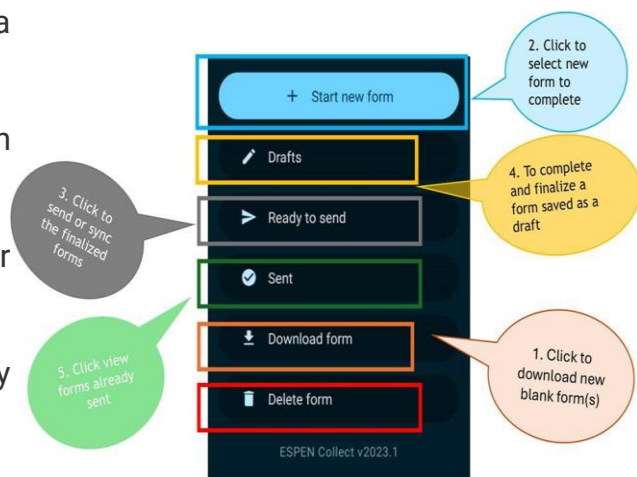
a

n

r

y

+ Start new form

2. Click to select new form to complete

Drafts

4. To complete and finalize a form saved as a draft

3. Click to send or sync the finalized forms

Ready to send

Sent

5. Click view forms already sent

Download form

1. Click to download new blank form(s)

Delete form

ESPEN Collect v2023.1